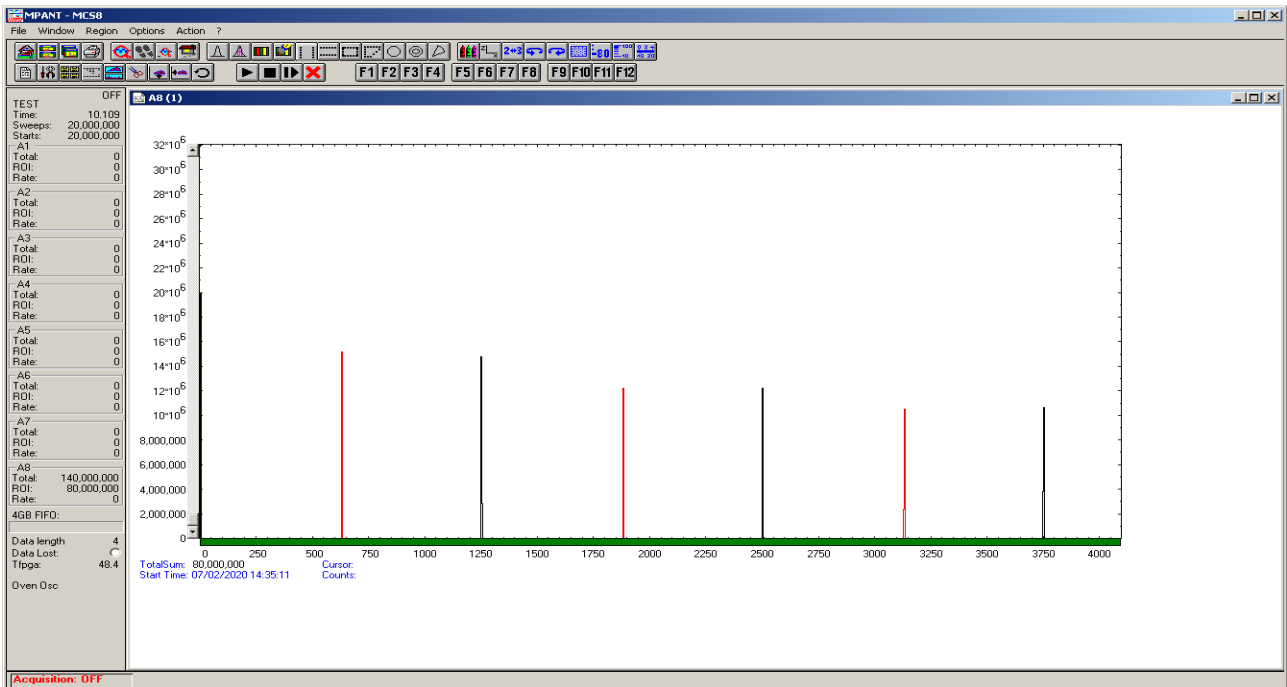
MPANT - MCS8

File Window Region Options Action ?

F1 F2 F3 F4 F5 F6 F7 F8 F9 F10 F11 F12

OFF
TEST
Time: 10.109
Sweeps: 20,000,000
Starts: 20,000,000

A1
Total: 0
ROI: 0
Rate: 0

A2
Total: 0
ROI: 0
Rate: 0

A3
Total: 0
ROI: 0
Rate: 0

A4
Total: 0
ROI: 0
Rate: 0

A5
Total: 0
ROI: 0
Rate: 0

A6
Total: 0
ROI: 0
Rate: 0

A7
Total: 0
ROI: 0
Rate: 0

A8
Total: 140,000,000
ROI: 80,000,000
Rate: 0

4GB FIFO:

Data length 4
Data Lost:
Tfpga: 48.4

Oven Osc

A8 (1)

$32{\cdot}10^6$
$30{\cdot}10^6$
$28{\cdot}10^6$
$26{\cdot}10^6$
$24{\cdot}10^6$
$22{\cdot}10^6$
$20{\cdot}10^6$
$18{\cdot}10^6$
$16{\cdot}10^6$
$14{\cdot}10^6$
$12{\cdot}10^6$
$10{\cdot}10^6$
8,000,000
6,000,000
4,000,000
2,000,000
0

0 250 500 750 1000 1250 1500 1750 2000 2250 2500 2750 3000 3250 3500 3750 4000

TotalSum: 80,000,000
Start Time: 07/02/2020 14:35:11
Cursor:
Counts:

Acquisition: OFF